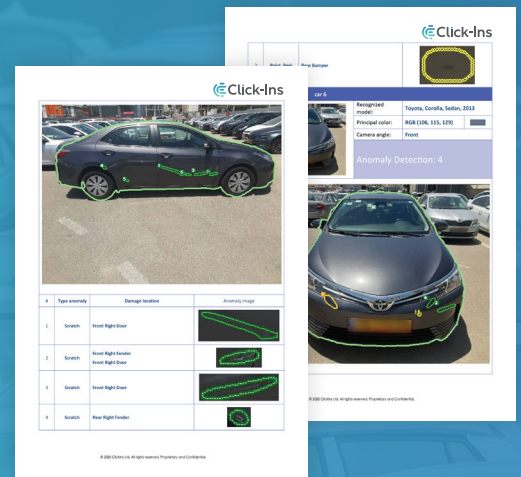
Click-Ins

Paint, Peel | Rear Bumper

car 4

| Recognized model: | Toyota, Corolla, Sedan, 2013 |
|---|---|
| Principal color: | RGB (106, 115, 129) |
| Camera angle: | Front |

Anomaly Detection: 4

© 2020 Click-Ins Ltd. All rights reserved. Proprietary and Confidential.

Click-Ins

| # | Type anomaly | Damage location | Anomaly image |
|---|---|---|---|
| 1 | Scratch | Front Right Door | |
| 2 | Scratch | Front Right Fender Front Right Door | |
| 3 | Scratch | Front Right Door | |
| 4 | Scratch | Rear Right Fender | |

© 2020 Click-Ins Ltd. All rights reserved. Proprietary and Confidential.